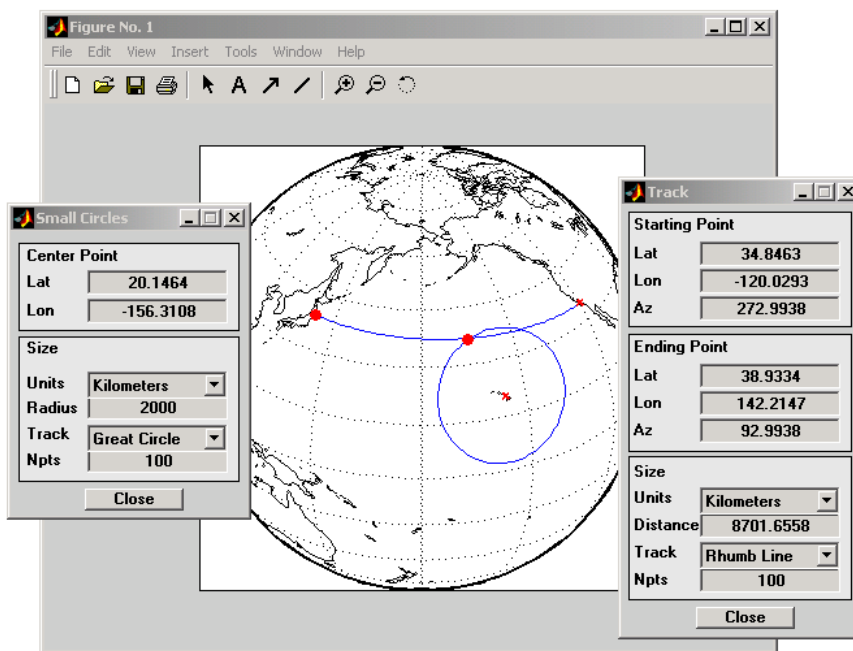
Figure No. 1

File Edit View Insert Tools Window Help

Small Circles

Center Point

Lat 20.1464

Lon -156.3108

Size

Units Kilometers

Radius 2000

Track Great Circle

Npts 100

Close

Track

Starting Point

Lat 34.8463

Lon -120.0293

Az 272.9938

Ending Point

Lat 38.9334

Lon 142.2147

Az 92.9938

Size

Units Kilometers

Distance 8701.6558

Track Rhumb Line

Npts 100

Close